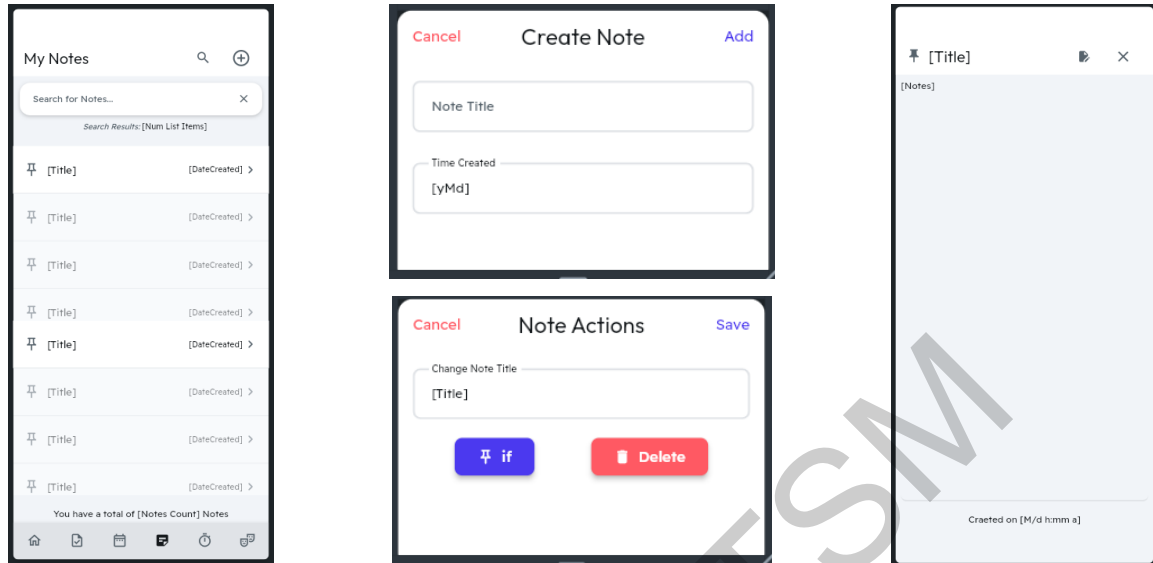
My Notes

Search for Notes...

Search Results: [Num List Items]

[Title] [DateCreated]

[Title] [DateCreated]

[Title] [DateCreated]

[Title] [DateCreated]

[Title] [DateCreated]

[Title] [DateCreated]

[Title] [DateCreated]

[Title] [DateCreated]

You have a total of [Notes Count] Notes

Cancel Create Note Add

Note Title

Time Created

[yMd]

Cancel Note Actions Save

Change Note Title

[Title]

if

Delete

[Title]

[Notes]

Craeted on [M/d h:mm a]

TSM